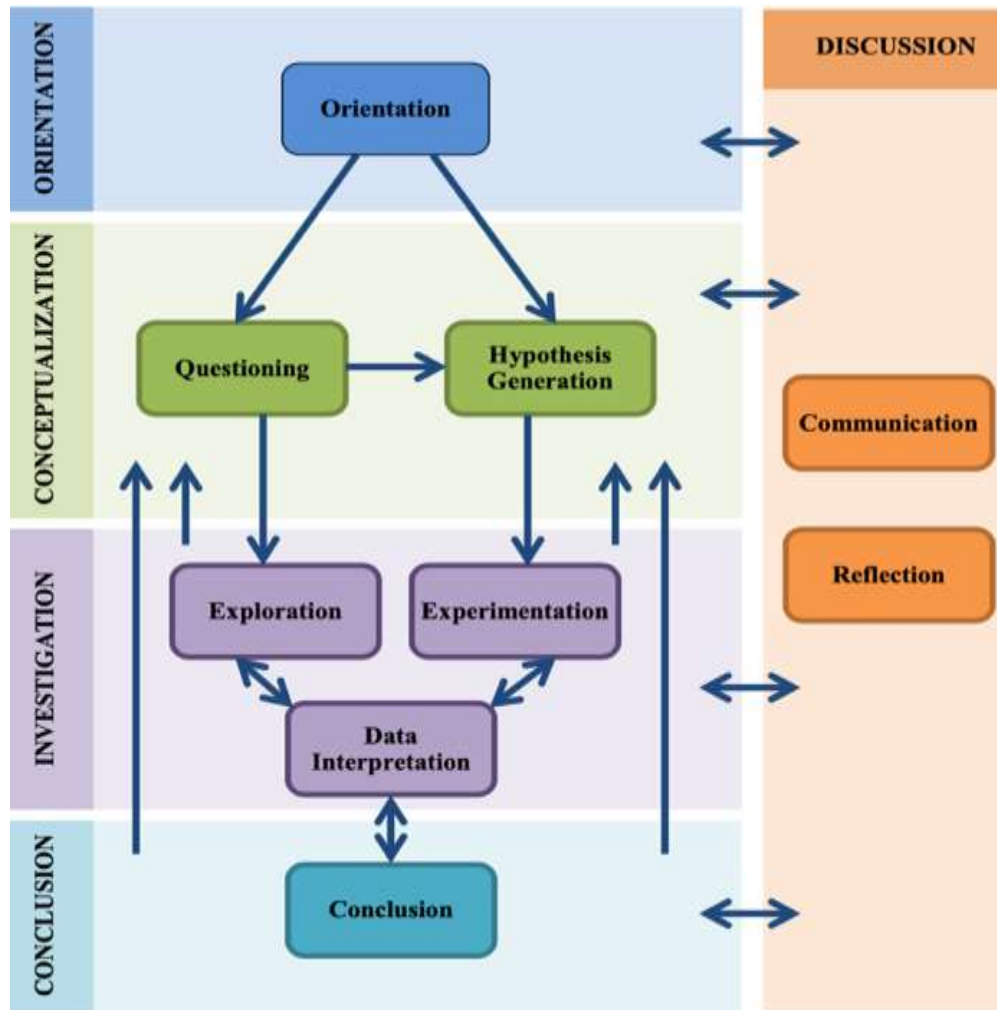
ORIENTATION

Orientation

CONCEPTUALIZATION

Questioning

Hypothesis Generation

INVESTIGATION

Exploration

Experimentation

Data Interpretation

CONCLUSION

Conclusion

DISCUSSION

Communication

Reflection